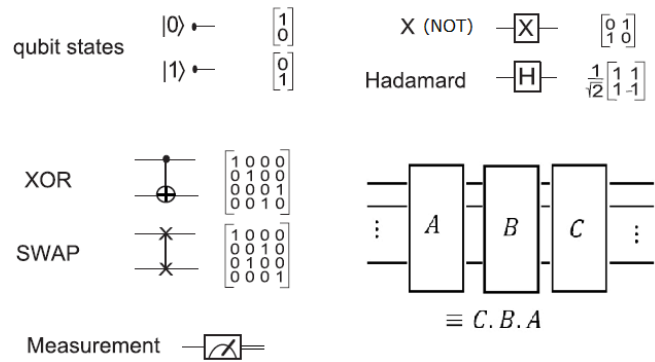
qubit states $|0\rangle$ $\begin{bmatrix}1\\0\end{bmatrix}$

$|1\rangle$ $\begin{bmatrix}0\\1\end{bmatrix}$

X (NOT) X $\begin{bmatrix}0&1\\1&0\end{bmatrix}$

Hadamard H $\frac{1}{\sqrt{2}}\begin{bmatrix}1&1\\1&-1\end{bmatrix}$

XOR $\begin{bmatrix}1&0&0&0\\0&1&0&0\\0&0&0&1\\0&0&1&0\end{bmatrix}$

SWAP $\begin{bmatrix}1&0&0&0\\0&0&1&0\\0&1&0&0\\0&0&0&1\end{bmatrix}$

$\vdots$ $A$ $B$ $C$ $\vdots$

$\equiv C.B.A$

Measurement